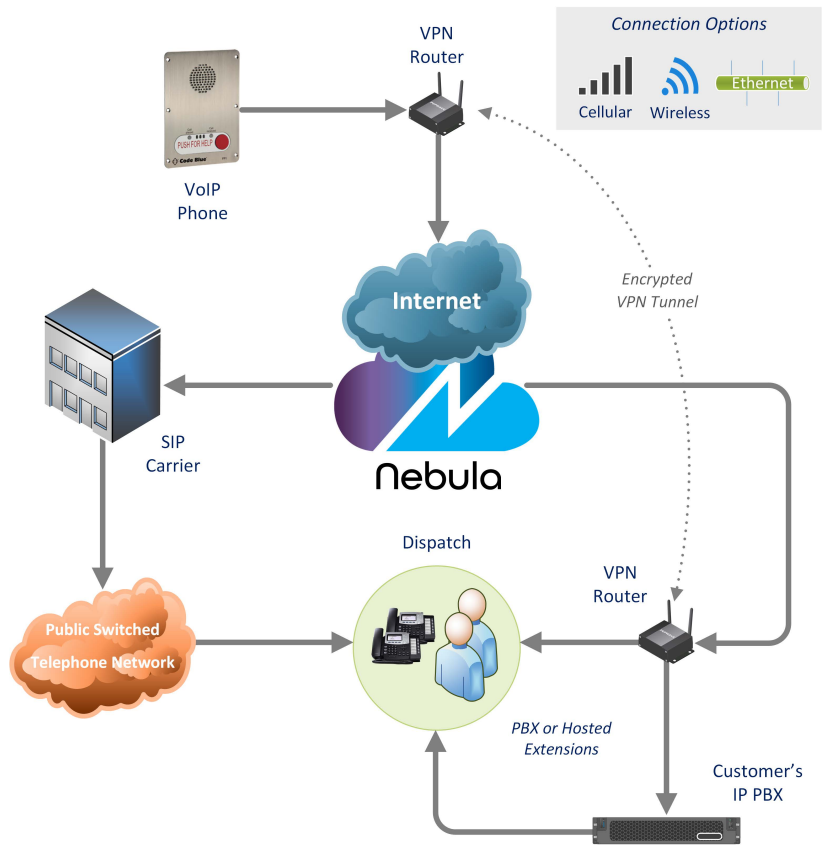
Connection Options

Cellular

Wireless

Ethernet

VPN Router

PUSH FOR HELP

Code Blue

VoIP Phone

Internet

Encrypted VPN Tunnel

SIP Carrier

Nebula

Dispatch

VPN Router

Public Switched Telephone Network

PBX or Hosted Extensions

Customer's IP PBX